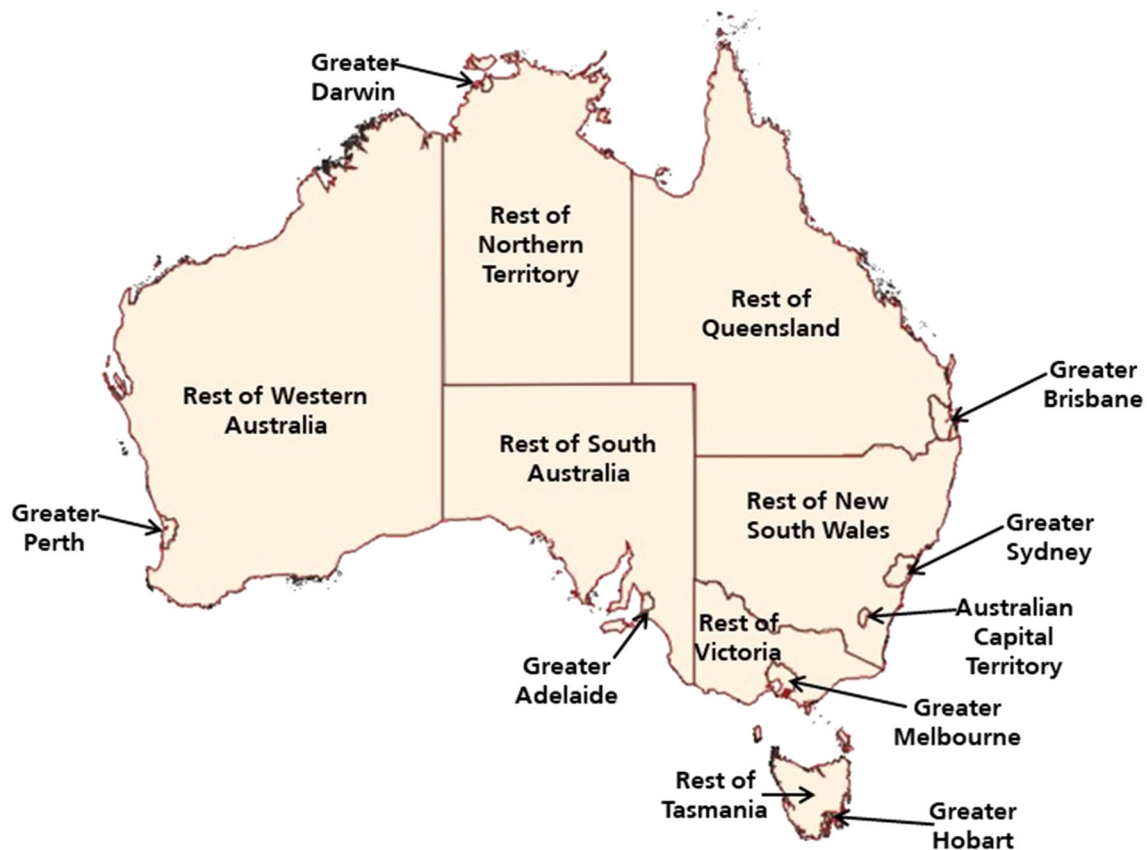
Greater Darwin

Rest of Northern Territory

Rest of Queensland

Greater Brisbane

Rest of Western Australia

Rest of South Australia

Rest of New South Wales

Greater Perth

Greater Sydney

Australian Capital Territory

Rest of Victoria

Greater Adelaide

Greater Melbourne

Rest of Tasmania

Greater Hobart